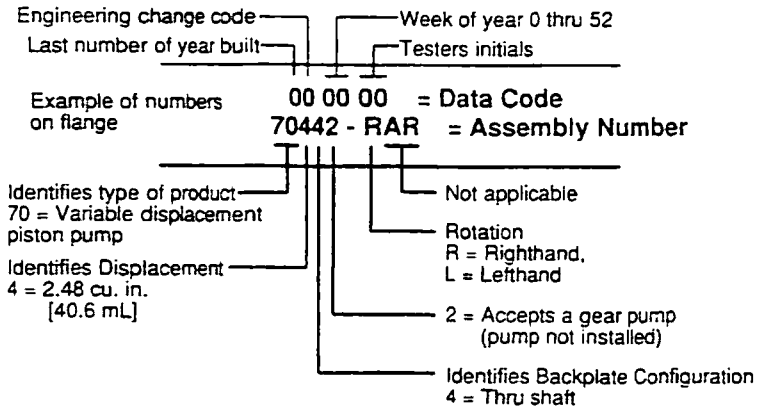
Engineering change code
Week of year 0 thru 52
Last number of year built
Testers initials

Example of numbers on flange
00 00 00 = Data Code
70442 - RAR = Assembly Number

Identifies type of product
70 = Variable displacement piston pump

Not applicable

Rotation
R = Righthand,
L = Lefthand

Identifies Displacement
4 = 2.48 cu. in. [40.6 mL]

2 = Accepts a gear pump (pump not installed)

Identifies Backplate Configuration
4 = Thru shaft